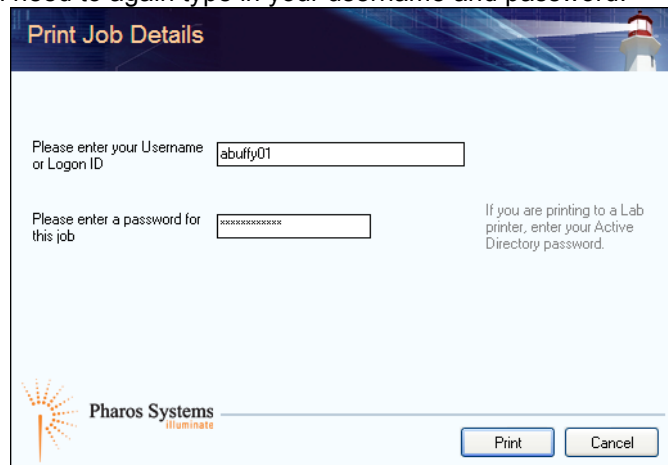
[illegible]

Print Job Details

Please enter your Username or Logon ID

abuffy01

Please enter a password for this job

************

If you are printing to a Lab printer, enter your Active Directory password.

Pharos Systems
illuminate

Print

Cancel